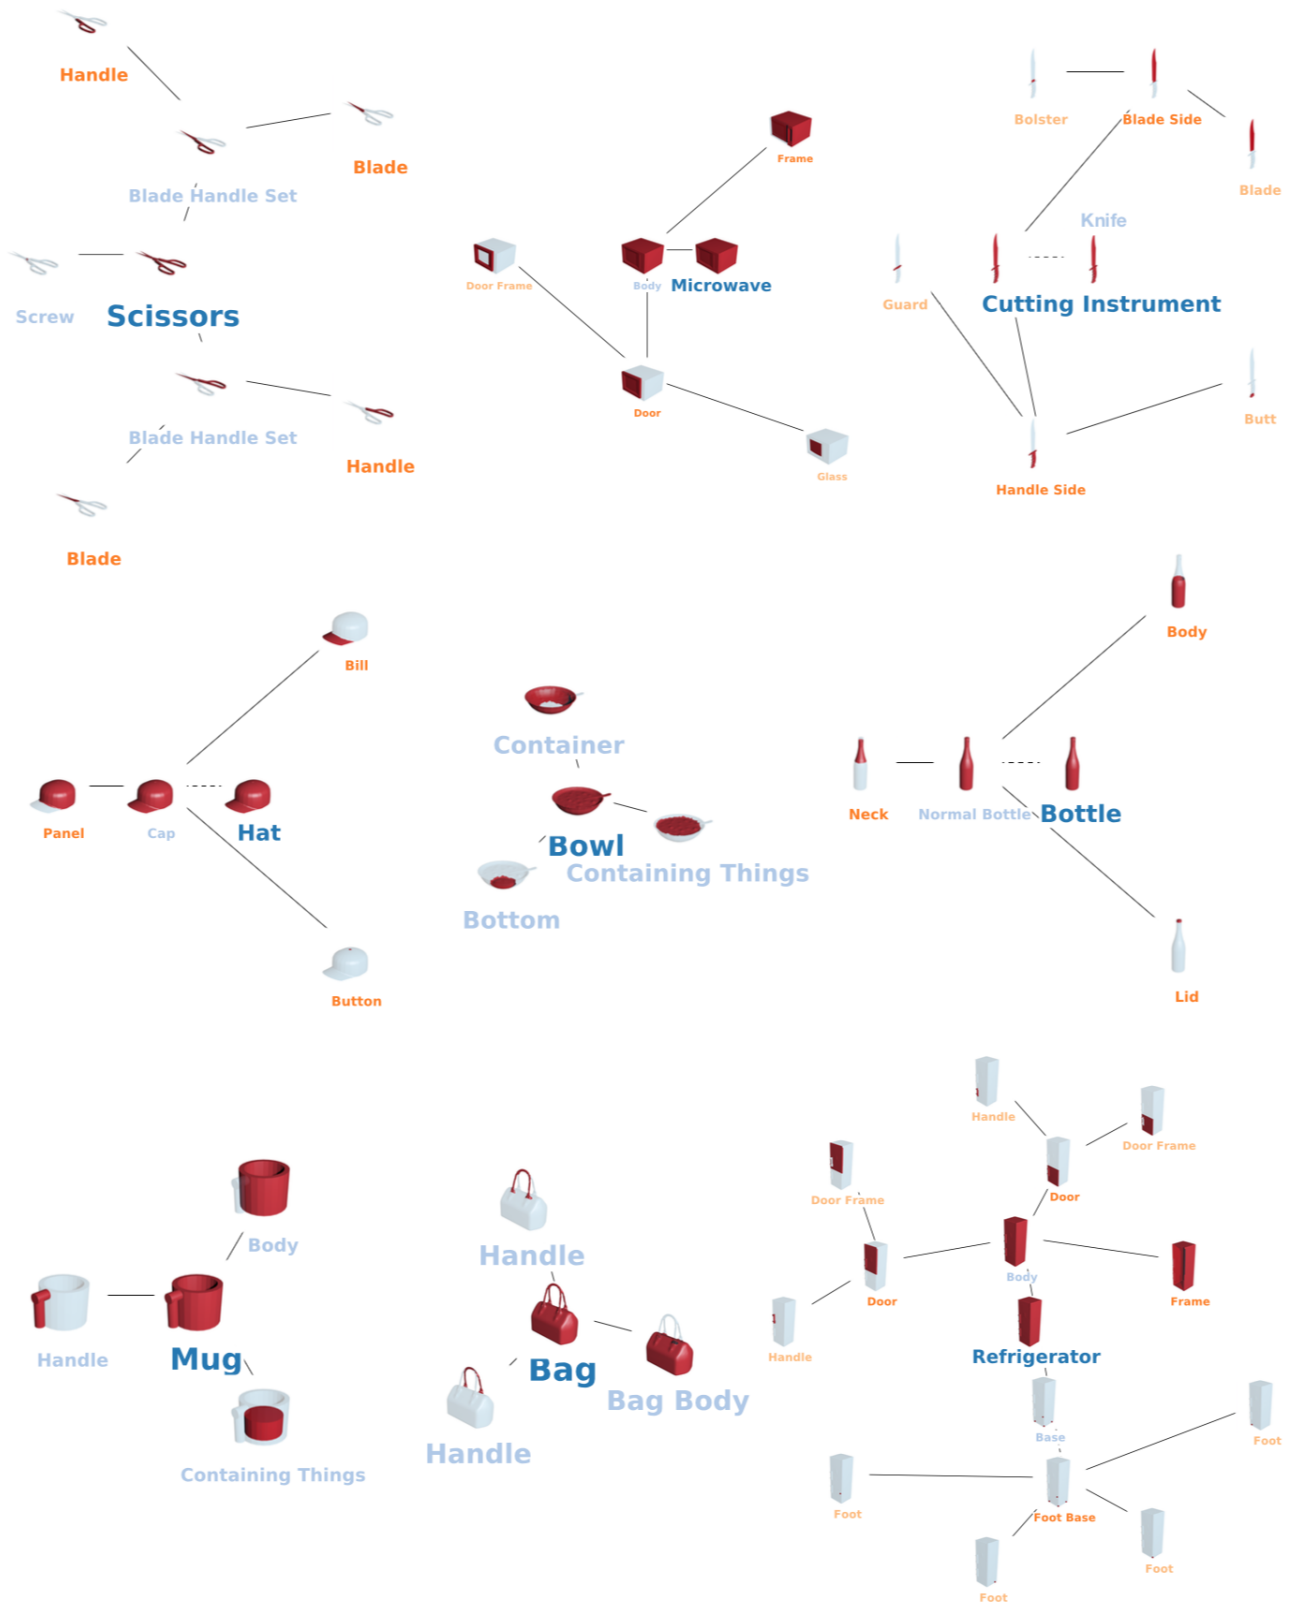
Handle

Blade

Blade Handle Set

Screw

Scissors

Blade Handle Set

Handle

Blade

Frame

Door Frame

Body

Microwave

Door

Glass

Bolster

Blade Side

Blade

Knife

Guard

Cutting Instrument

Butt

Handle Side

Bill

Panel

Cap

Hat

Button

Container

Bowl

Containing Things

Bottom

Body

Neck

Normal Bottle

Bottle

Lid

Body

Handle

Mug

Containing Things

Handle

Bag

Bag Body

Handle

Handle

Door Frame

Door Frame

Door

Body

Door

Frame

Handle

Refrigerator

Base

Foot

Foot

Foot Base

Foot

Foot